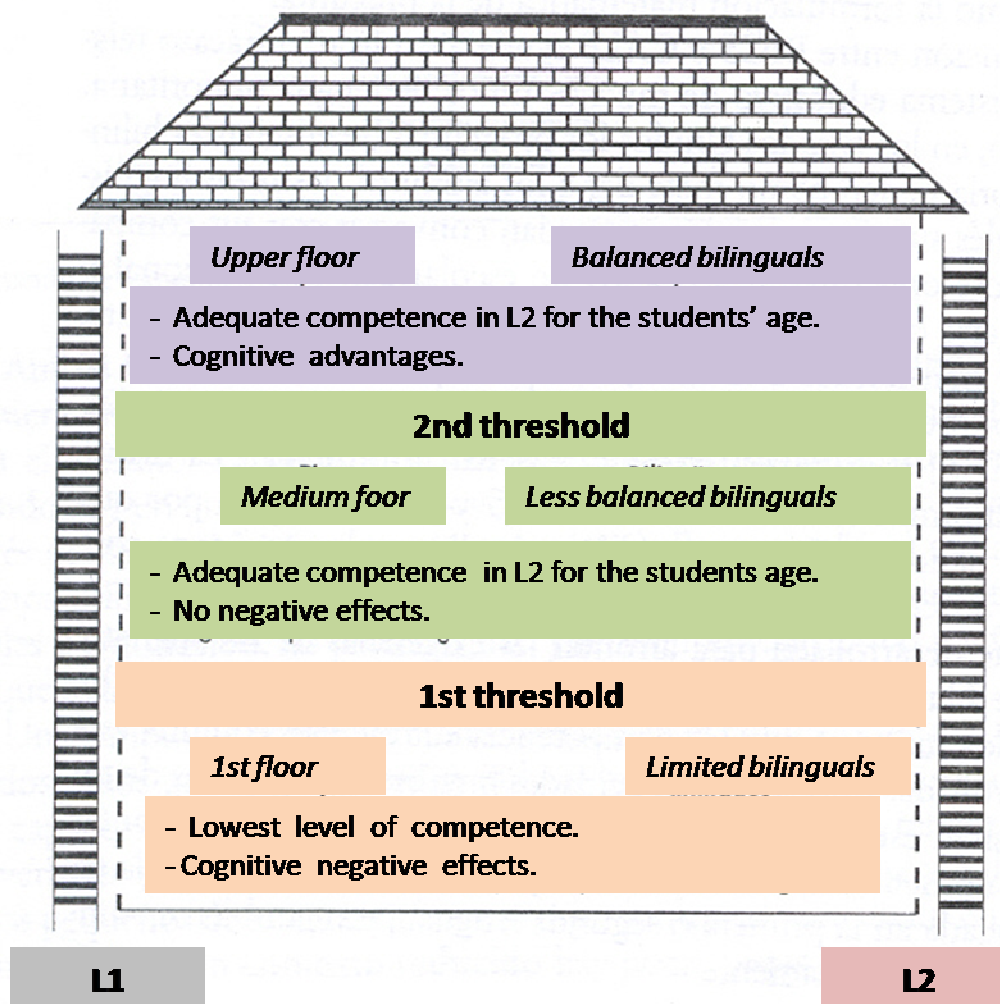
Upper floor

Balanced bilinguals

- Adequate competence in L2 for the students' age.
- Cognitive advantages.

2nd threshold

Medium foor

Less balanced bilinguals

- Adequate competence in L2 for the students age.
- No negative effects.

1st threshold

1st floor

Limited bilinguals

- Lowest level of competence.
-Cognitive negative effects.

L1

L2